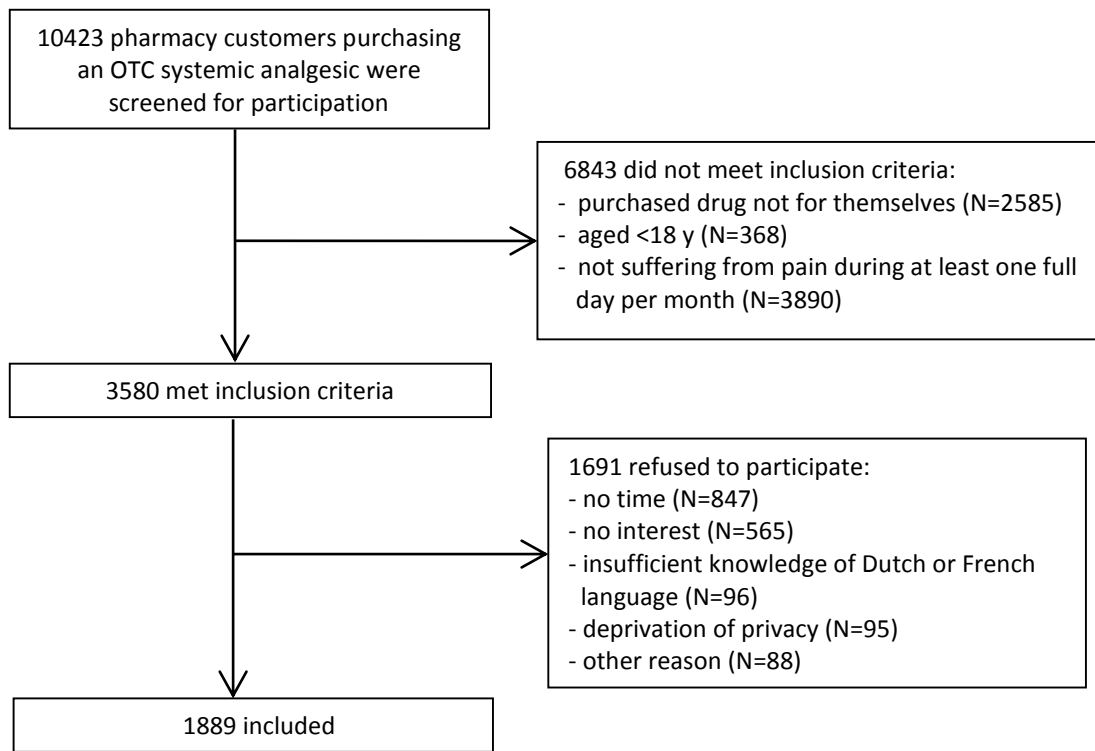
10423 pharmacy customers purchasing an OTC systemic analgesic were screened for participation

6843 did not meet inclusion criteria:
- purchased drug not for themselves (N=2585)
- aged <18 y (N=368)
- not suffering from pain during at least one full day per month (N=3890)

3580 met inclusion criteria

1691 refused to participate:
- no time (N=847)
- no interest (N=565)
- insufficient knowledge of Dutch or French language (N=96)
- deprivation of privacy (N=95)
- other reason (N=88)

1889 included